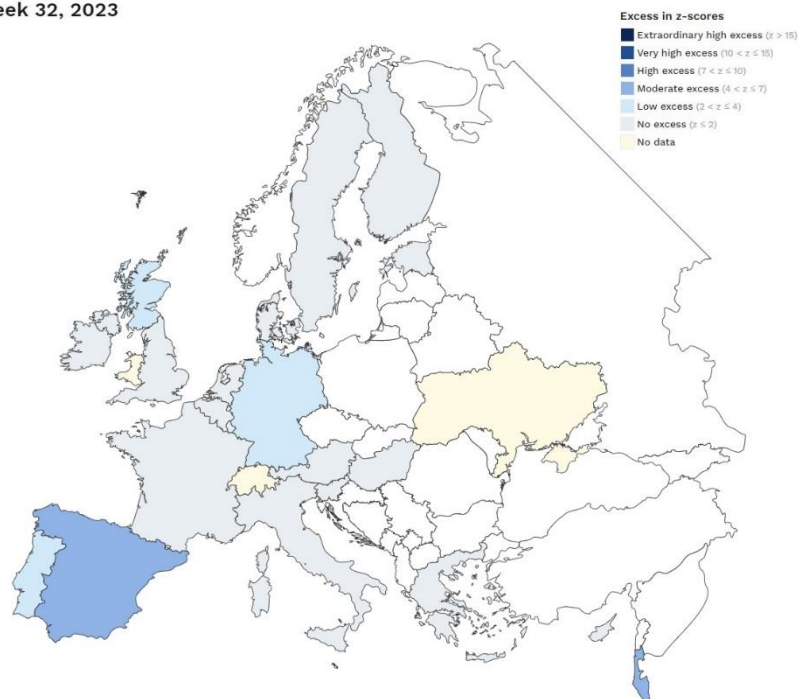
eek 32, 2023

Excess in z-scores
Extraordinary high excess (z > 15)
Very high excess (10 < z ≤ 15)
High excess (7 < z ≤ 10)
Moderate excess (4 < z ≤ 7)
Low excess (2 < z ≤ 4)
No excess (z ≤ 2)
No data